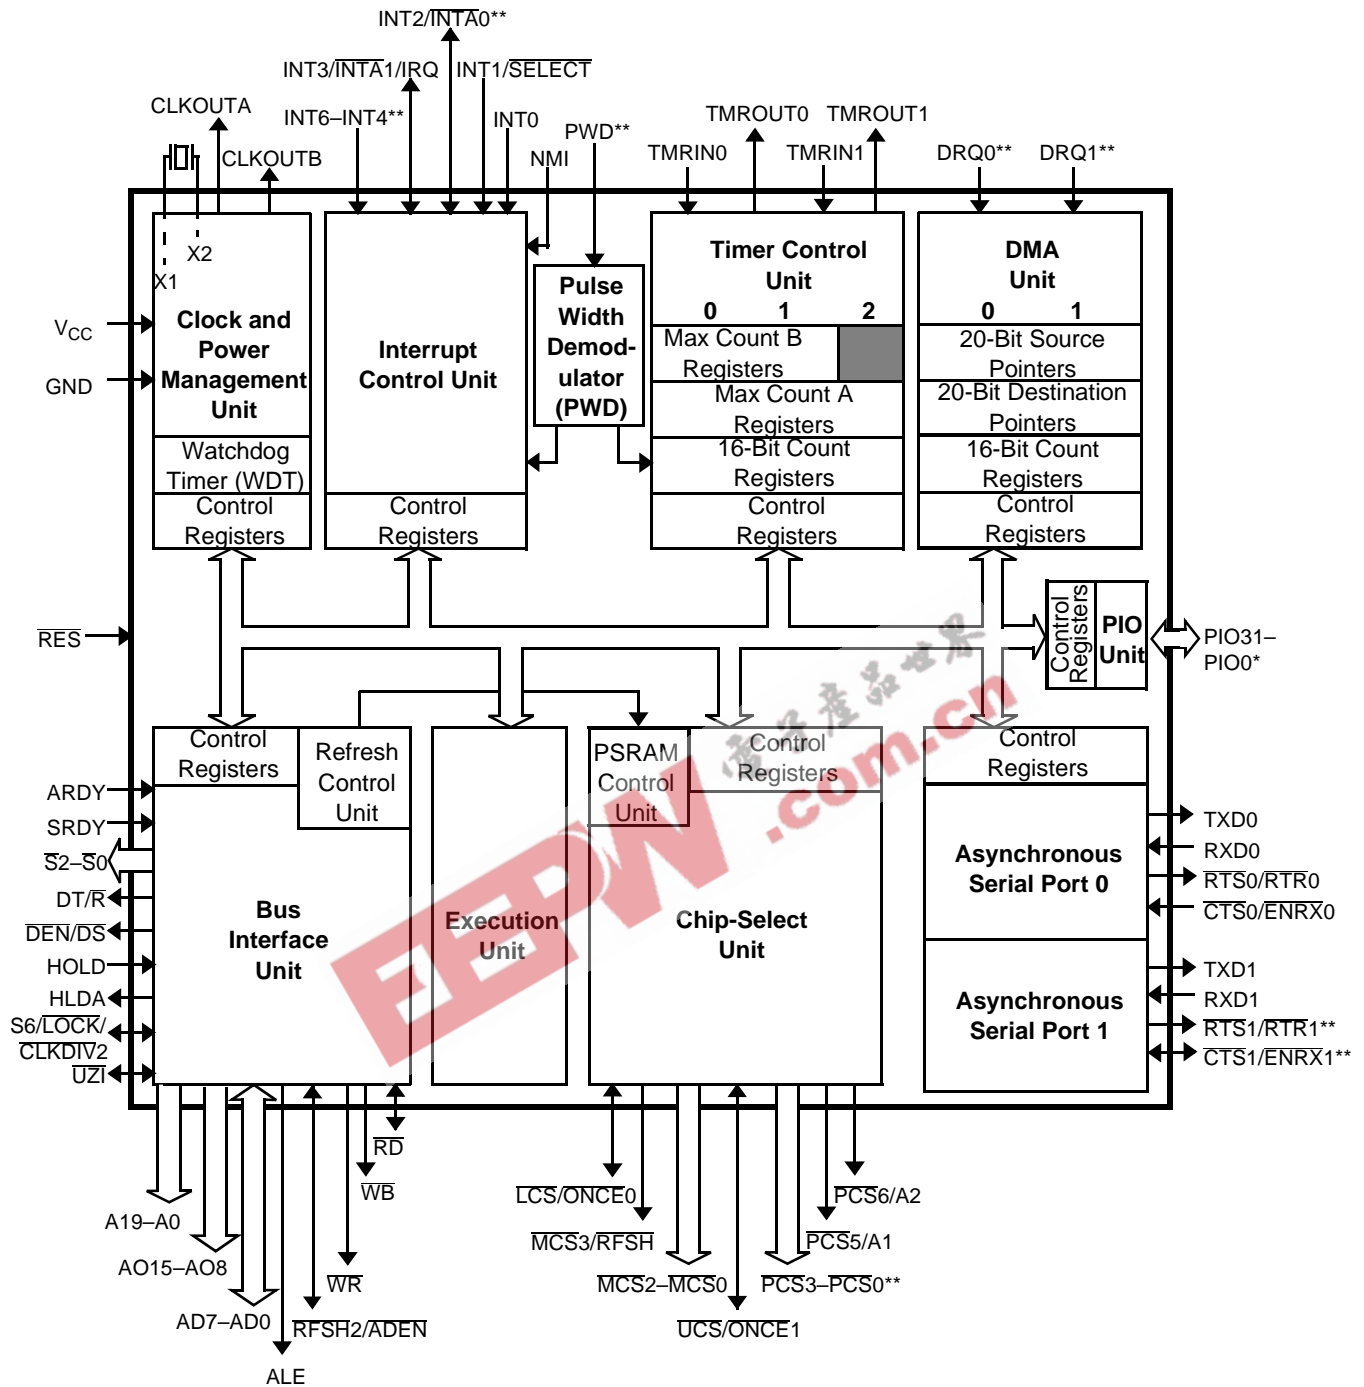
INT2/$\overline{INTA0}$**

INT3/$\overline{INTA1}$/IRQ INT1/$\overline{SELECT}$

CLKOUTA

INT6–INT4** INT0 PWD**

TMROUT0 TMROUT1

CLKOUTB NMI TMRIN0 TMRIN1 DRQ0** DRQ1**

X2

X1

$V_{CC}$

GND

Clock and Power Management Unit

Watchdog Timer (WDT)

Control Registers

Interrupt Control Unit

Control Registers

Pulse Width Demodulator (PWD)

Timer Control Unit

0 1 2

Max Count B Registers

Max Count A Registers

16-Bit Count Registers

Control Registers

DMA Unit

0 1

20-Bit Source Pointers

20-Bit Destination Pointers

16-Bit Count Registers

Control Registers

Control Registers

PIO Unit

PIO31–PIO0*

$\overline{RES}$

Control Registers

Refresh Control Unit

PSRAM Control Unit

Control Registers

Control Registers

ARDY

SRDY

$\overline{S2}$–$\overline{S0}$

DT/$\overline{R}$

$\overline{DEN}$/$\overline{DS}$

HOLD

HLDA

S6/$\overline{LOCK}$/ $\overline{CLKDIV2}$

$\overline{UZI}$

Bus Interface Unit

Execution Unit

Chip-Select Unit

Asynchronous Serial Port 0

Asynchronous Serial Port 1

TXD0

RXD0

$\overline{RTS0}$/$\overline{RTR0}$

$\overline{CTS0}$/$\overline{ENRX0}$

TXD1

RXD1

$\overline{RTS1}$/$\overline{RTR1}$**

$\overline{CTS1}$/$\overline{ENRX1}$**

$\overline{RD}$

$\overline{WB}$

A19–A0

AO15–AO8

$\overline{WR}$

AD7–AD0

RFSH2/$\overline{ADEN}$

ALE

$\overline{LCS}$/ONCE0

$\overline{MCS3}$/$\overline{RFSH}$

$\overline{MCS2}$–$\overline{MCS0}$

$\overline{UCS}$/ONCE1

$\overline{PCS6}$/A2

$\overline{PCS5}$/A1

$\overline{PCS3}$–$\overline{PCS0}$**

EEPW .com.cn